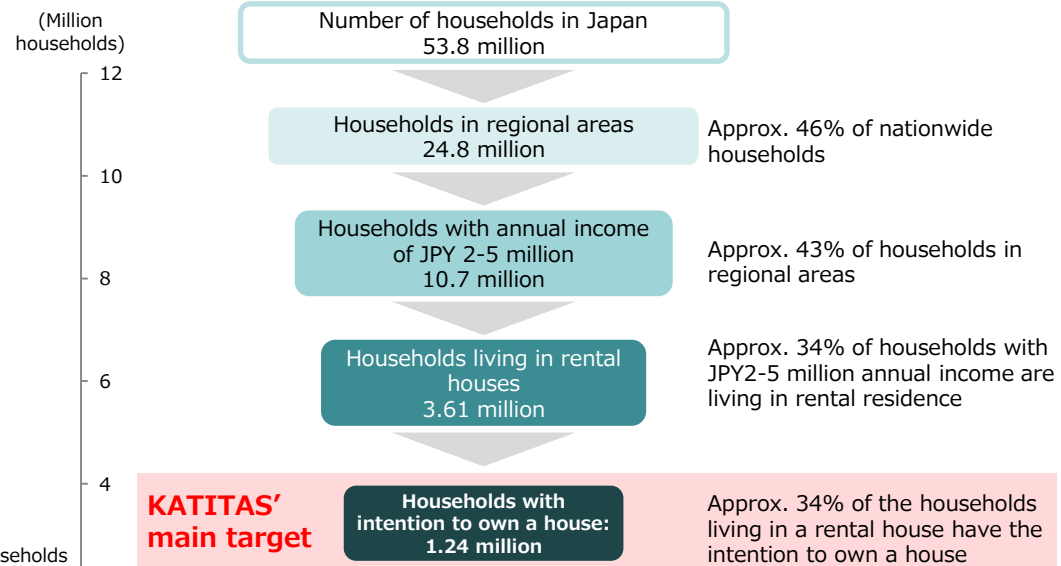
(Million households)

12

10

8

6

4

seholds

Number of households in Japan
53.8 million

Households in regional areas
24.8 million

Approx. 46% of nationwide households

Households with annual income of JPY 2-5 million
10.7 million

Approx. 43% of households in regional areas

Households living in rental houses
3.61 million

Approx. 34% of households with JPY2-5 million annual income are living in rental residence

KATITAS' main target

Households with intention to own a house:
1.24 million

Approx. 34% of the households living in a rental house have the intention to own a house